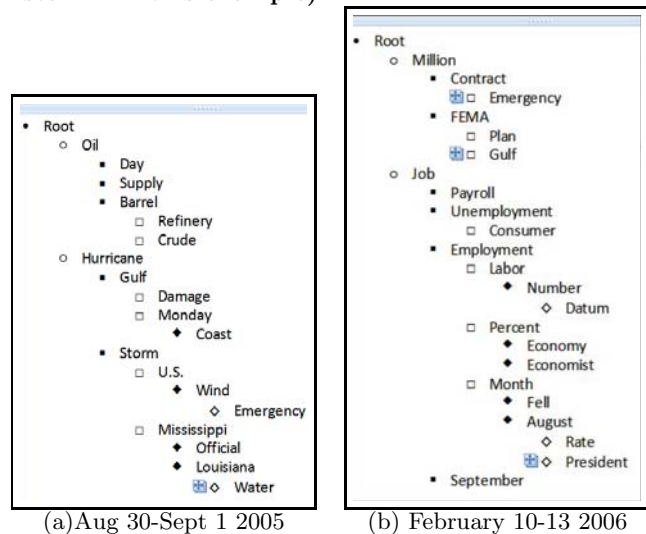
• Root
  ○ Oil
    ▪ Day
    ▪ Supply
    ▪ Barrel
      □ Refinery
      □ Crude
  ○ Hurricane
    ▪ Gulf
      □ Damage
      □ Monday
        ◆ Coast
    ▪ Storm
      □ U.S.
        ◆ Wind
          ◇ Emergency
      □ Mississippi
        ◆ Official
        ◆ Louisiana
          ◇ Water

(a)Aug 30-Sept 1 2005

• Root
  ○ Million
    ▪ Contract
      □ Emergency
    ▪ FEMA
      □ Plan
      □ Gulf
  ○ Job
    ▪ Payroll
    ▪ Unemployment
      □ Consumer
    ▪ Employment
      □ Labor
        ◆ Number
          ◇ Datum
      □ Percent
        ◆ Economy
        ◆ Economist
      □ Month
        ◆ Fell
        ◆ August
          ◇ Rate
          ◇ President
    ▪ September

(b) February 10-13 2006